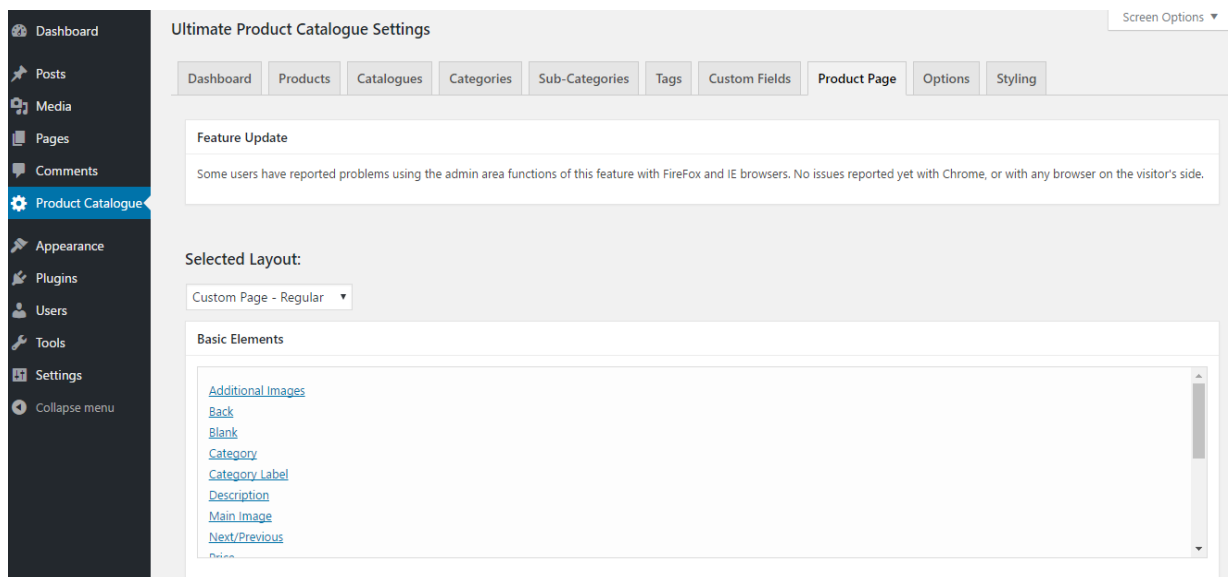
Dashboard
Posts
Media
Pages
Comments
Product Catalogue
Appearance
Plugins
Users
Tools
Settings
Collapse menu

Ultimate Product Catalogue Settings

Screen Options ▼

Dashboard | Products | Catalogues | Categories | Sub-Categories | Tags | Custom Fields | Product Page | Options | Styling

Feature Update

Some users have reported problems using the admin area functions of this feature with FireFox and IE browsers. No issues reported yet with Chrome, or with any browser on the visitor's side.

Selected Layout:

Custom Page - Regular ▼

Basic Elements

Additional Images
Back
Blank
Category
Category Label
Description
Main Image
Next/Previous
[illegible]